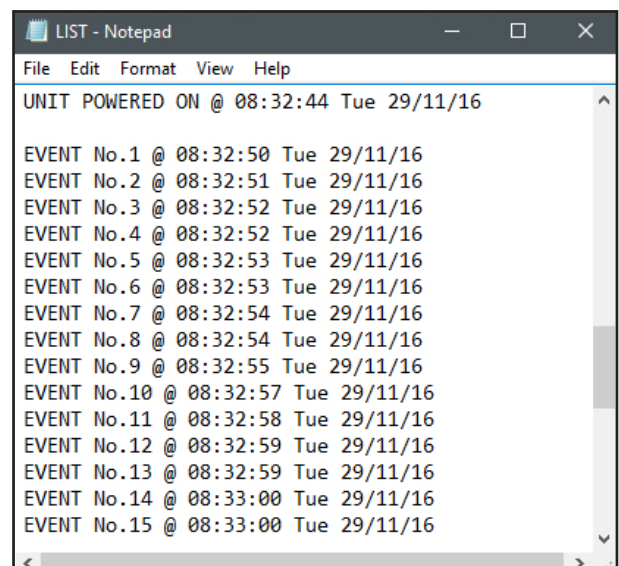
LIST - Notepad

File Edit Format View Help

UNIT POWERED ON @ 08:32:44 Tue 29/11/16

EVENT No.1 @ 08:32:50 Tue 29/11/16
EVENT No.2 @ 08:32:51 Tue 29/11/16
EVENT No.3 @ 08:32:52 Tue 29/11/16
EVENT No.4 @ 08:32:52 Tue 29/11/16
EVENT No.5 @ 08:32:53 Tue 29/11/16
EVENT No.6 @ 08:32:53 Tue 29/11/16
EVENT No.7 @ 08:32:54 Tue 29/11/16
EVENT No.8 @ 08:32:54 Tue 29/11/16
EVENT No.9 @ 08:32:55 Tue 29/11/16
EVENT No.10 @ 08:32:57 Tue 29/11/16
EVENT No.11 @ 08:32:58 Tue 29/11/16
EVENT No.12 @ 08:32:59 Tue 29/11/16
EVENT No.13 @ 08:32:59 Tue 29/11/16
EVENT No.14 @ 08:33:00 Tue 29/11/16
EVENT No.15 @ 08:33:00 Tue 29/11/16